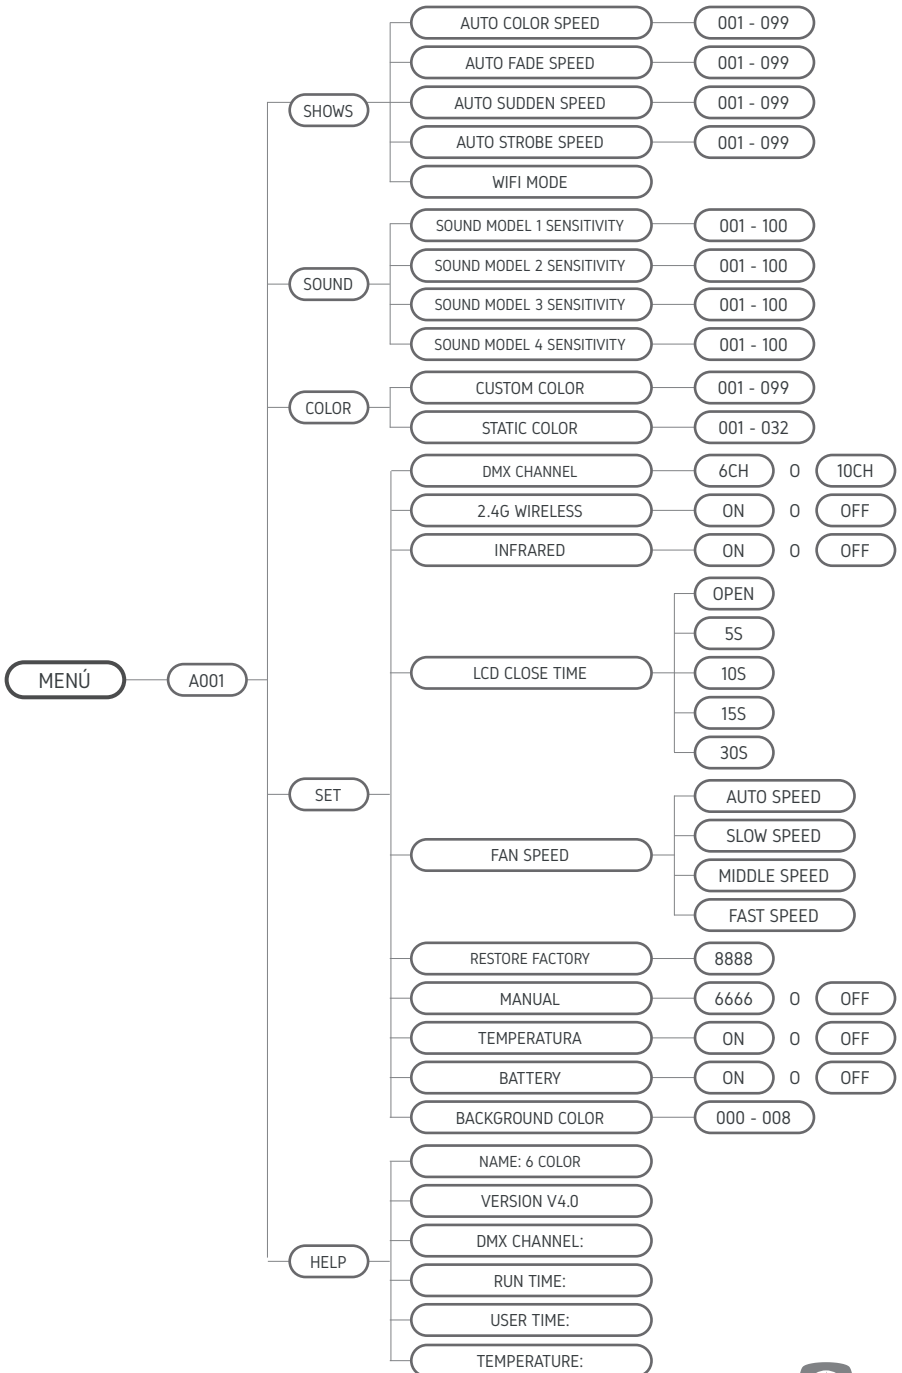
MENÚ

A001

SHOWS

AUTO COLOR SPEED
001 - 099

AUTO FADE SPEED
001 - 099

AUTO SUDDEN SPEED
001 - 099

AUTO STROBE SPEED
001 - 099

WIFI MODE

SOUND

SOUND MODEL 1 SENSITIVITY
001 - 100

SOUND MODEL 2 SENSITIVITY
001 - 100

SOUND MODEL 3 SENSITIVITY
001 - 100

SOUND MODEL 4 SENSITIVITY
001 - 100

COLOR

CUSTOM COLOR
001 - 099

STATIC COLOR
001 - 032

SET

DMX CHANNEL
6CH O 10CH

2.4G WIRELESS
ON O OFF

INFRARED
ON O OFF

LCD CLOSE TIME
OPEN
5S
10S
15S
30S

FAN SPEED
AUTO SPEED
SLOW SPEED
MIDDLE SPEED
FAST SPEED

RESTORE FACTORY
8888

MANUAL
6666 O OFF

TEMPERATURA
ON O OFF

BATTERY
ON O OFF

BACKGROUND COLOR
000 - 008

HELP

NAME: 6 COLOR
VERSION V4.0
DMX CHANNEL:
RUN TIME:
USER TIME:
TEMPERATURE: